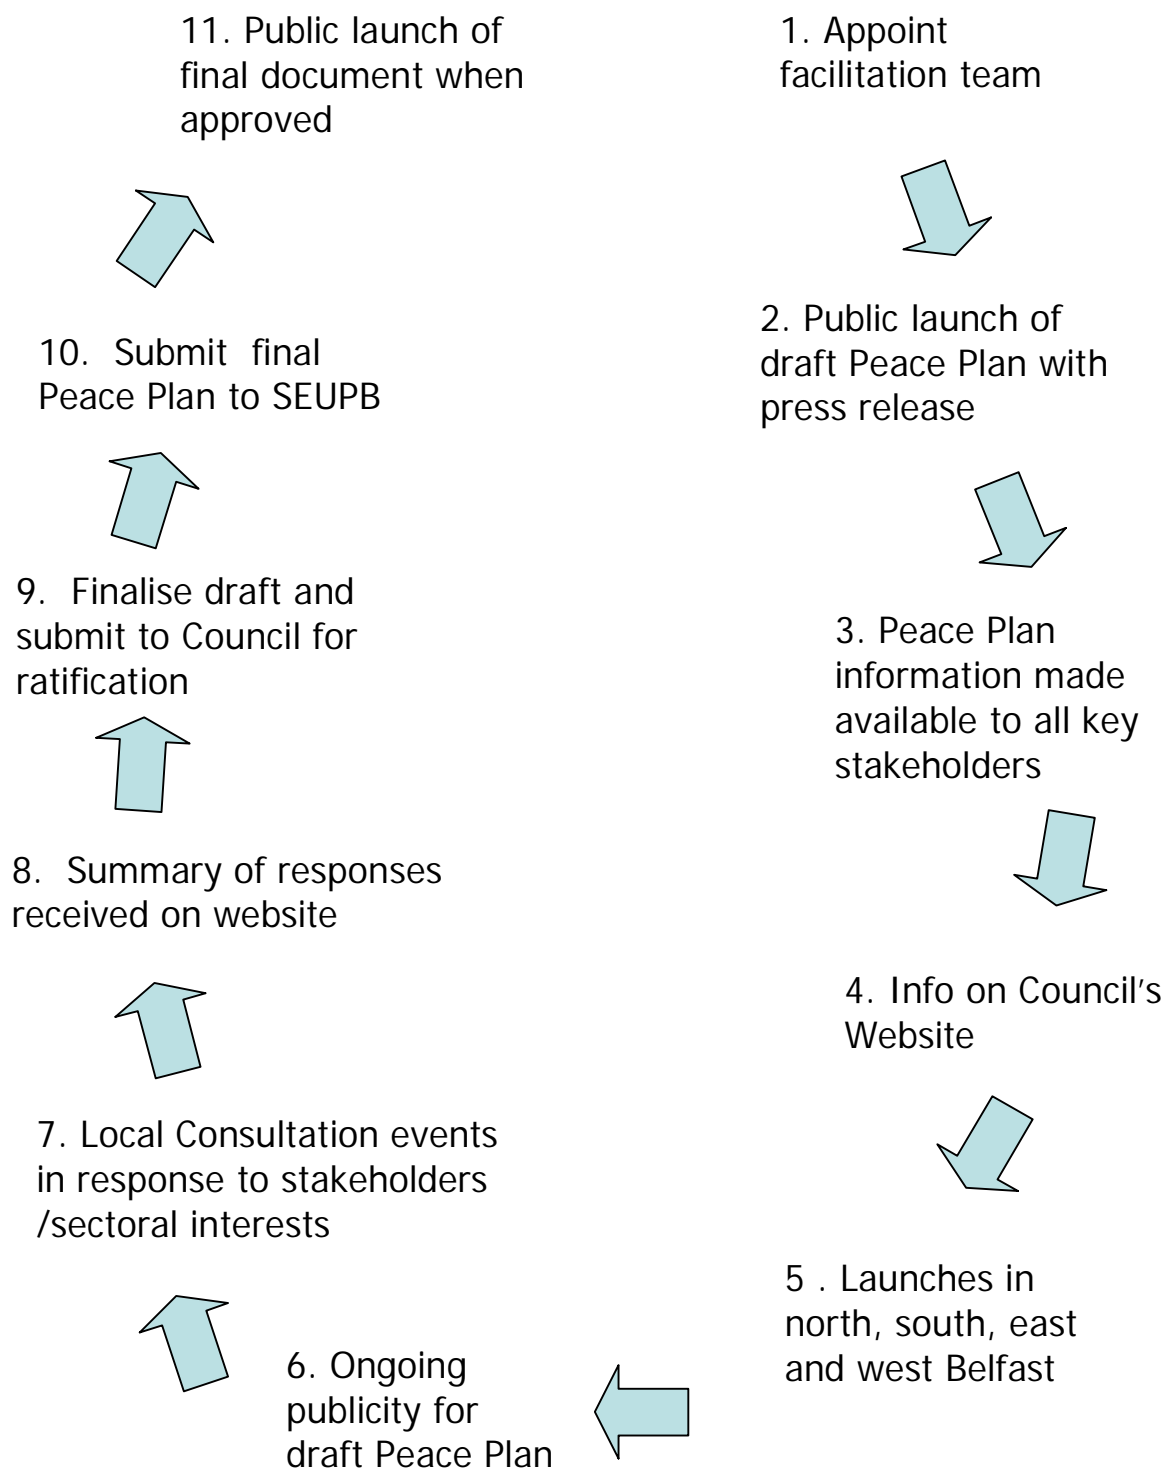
1. Appoint facilitation team

2. Public launch of draft Peace Plan with press release

3. Peace Plan information made available to all key stakeholders

4. Info on Council's Website

5 . Launches in north, south, east and west Belfast

6. Ongoing publicity for draft Peace Plan

7. Local Consultation events in response to stakeholders /sectoral interests

8. Summary of responses received on website

9. Finalise draft and submit to Council for ratification

10. Submit final Peace Plan to SEUPB

11. Public launch of final document when approved